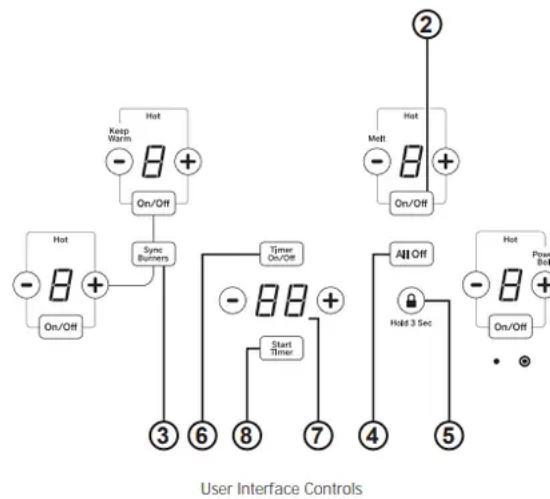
2

Hot
Keep Warm
-
8
+
On/Off

Hot
Melt
-
8
+
On/Off

Hot
-
8
+
On/Off

Sync Burners

Timer On/Off

-
88
+

Start Timer

All Off

Hold 3 Sec

Hot
Powe
Boi
-
8
+
On/Off

3
6
8
7
4
5

User Interface Controls